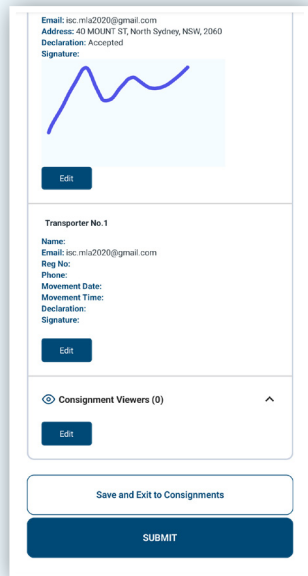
Email: isc.mla2020@gmail.com
Address: 40 MOUNT ST, North Sydney, NSW, 2060
Declaration: Accepted
Signature:

Edit

Transporter No.1

Name:
Email: isc.mla2020@gmail.com
Reg No:
Phone:
Movement Date:
Movement Time:
Declaration:
Signature:

Edit

Consignment Viewers (0)

Edit

Save and Exit to Consignments

SUBMIT